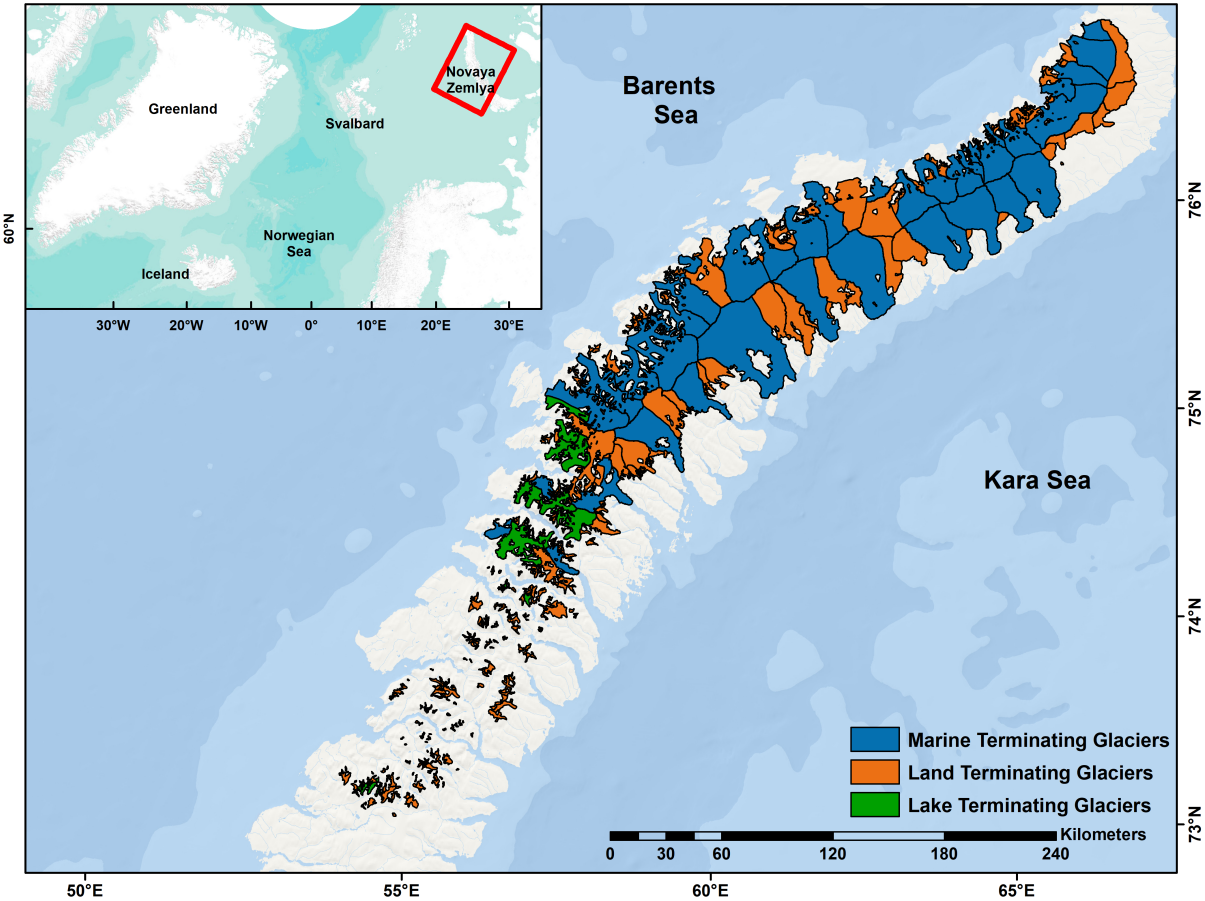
Greenland
Svalbard
Novaya Zemlya
Norwegian Sea
Iceland
60°N
30°W 20°W 10°W 0° 10°E 20°E 30°E

Barents Sea

Kara Sea

76°N
75°N
74°N
73°N

Marine Terminating Glaciers
Land Terminating Glaciers
Lake Terminating Glaciers

Kilometers
0 30 60 120 180 240

50°E 55°E 60°E 65°E